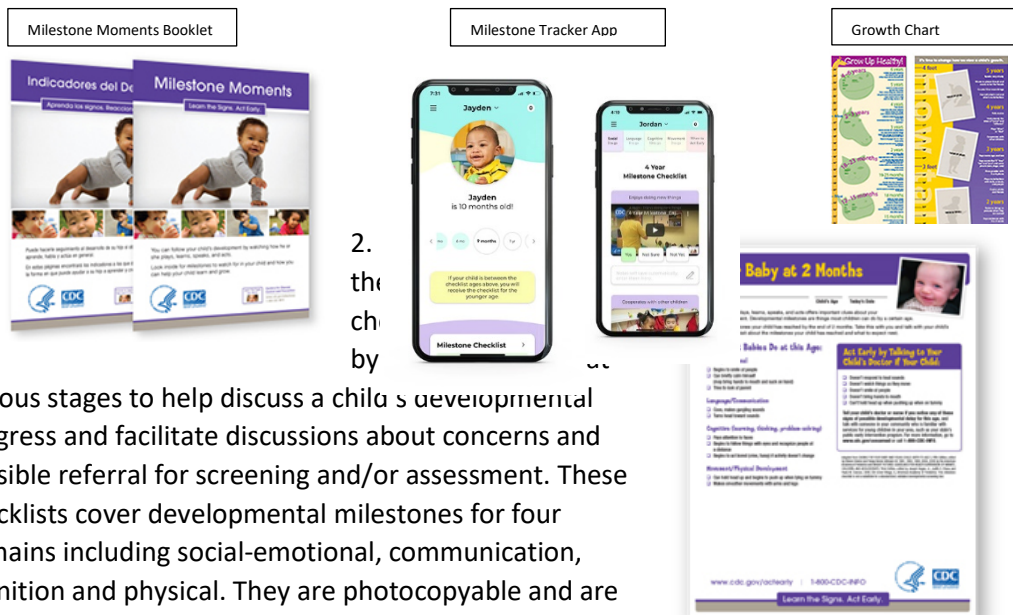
Milestone Moments Booklet

Milestone Tracker App

Growth Chart

Indicadores del De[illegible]

Aprenda los signos. Reaccion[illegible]

Milestone Moments

Learn the Signs. Act Early.

CDC

CDC

Jayden

Jayden
is 10 months old!

9 months

If your child is between the checklist ages above, you will receive the checklist for the younger age.

Milestone Checklist

Jordan

4 Year
Milestone Checklist

Grow Up Healthy!

5 years

4 years

3 years

2 years

Baby at 2 Months

Babies Do at this Age:

Act Early by Talking to Your Child's Doctor if Your Child:

Language/Communication

Cognitive (learning, thinking, problem-solving)

Movement/Physical Development

www.cdc.gov/actearly | 1-800-CDC-INFO

CDC

Learn the Signs. Act Early.

2. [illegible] the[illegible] che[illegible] by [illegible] at

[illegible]ous stages to help discuss a child's developmental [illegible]gress and facilitate discussions about concerns and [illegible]sible referral for screening and/or assessment. These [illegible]cklists cover developmental milestones for four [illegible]mains including social-emotional, communication, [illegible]nition and physical. They are photocopyable and are